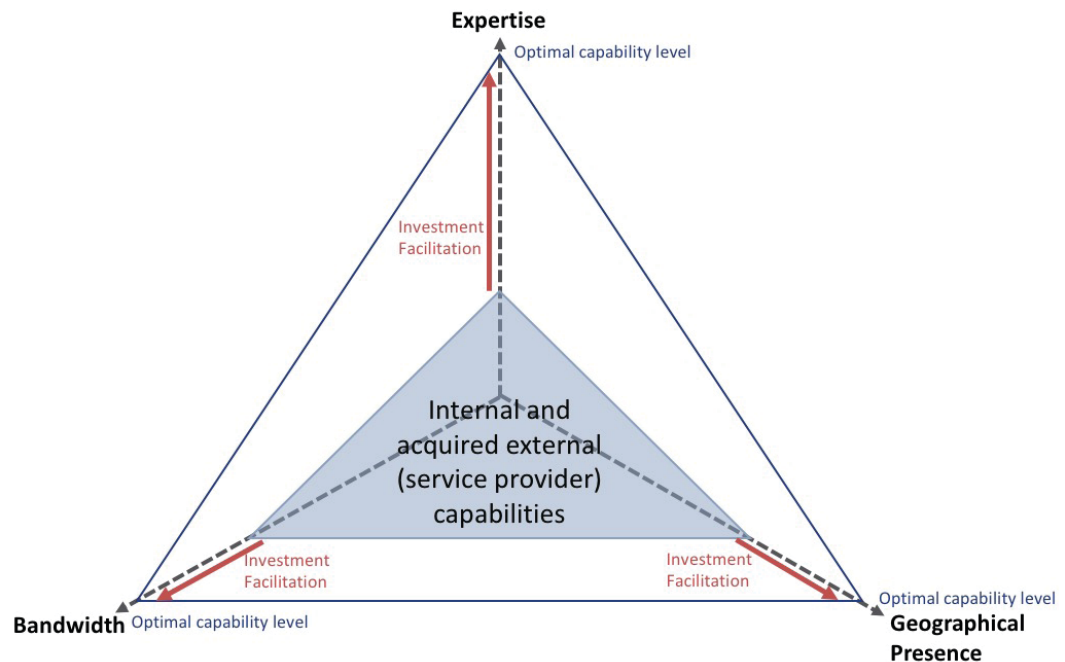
Expertise
Optimal capability level

Investment Facilitation

Internal and acquired external (service provider) capabilities

Investment Facilitation

Investment Facilitation

Optimal capability level

Bandwidth Optimal capability level

Geographical Presence